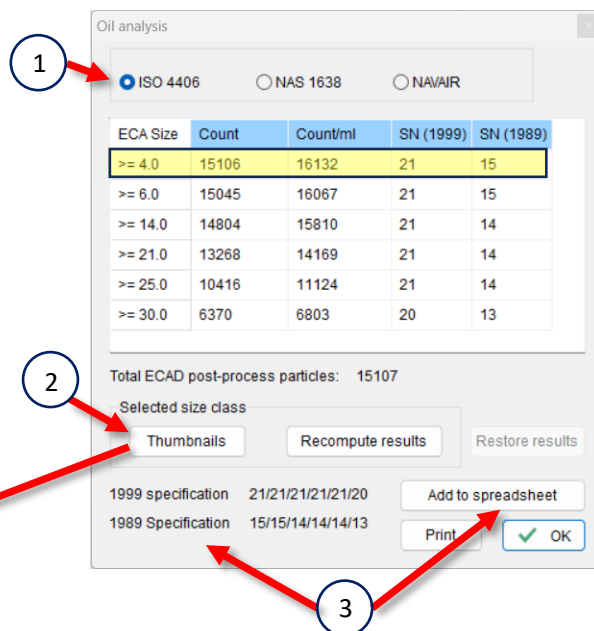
Oil analysis

1

ISO 4406 NAS 1638 NAVAIR

| ECA Size | Count | Count/ml | SN (1999) | SN (1989) |
|---|---|---|---|---|
| >= 4.0 | 15106 | 16132 | 21 | 15 |
| >= 6.0 | 15045 | 16067 | 21 | 15 |
| >= 14.0 | 14804 | 15810 | 21 | 14 |
| >= 21.0 | 13268 | 14169 | 21 | 14 |
| >= 25.0 | 10416 | 11124 | 21 | 14 |
| >= 30.0 | 6370 | 6803 | 20 | 13 |

Total ECAD post-process particles: 15107

2

Selected size class

Thumbnails Recompute results Restore results

1999 specification 21/21/21/21/21/20

1989 Specification 15/15/14/14/14/13

Add to spreadsheet

Print OK

3